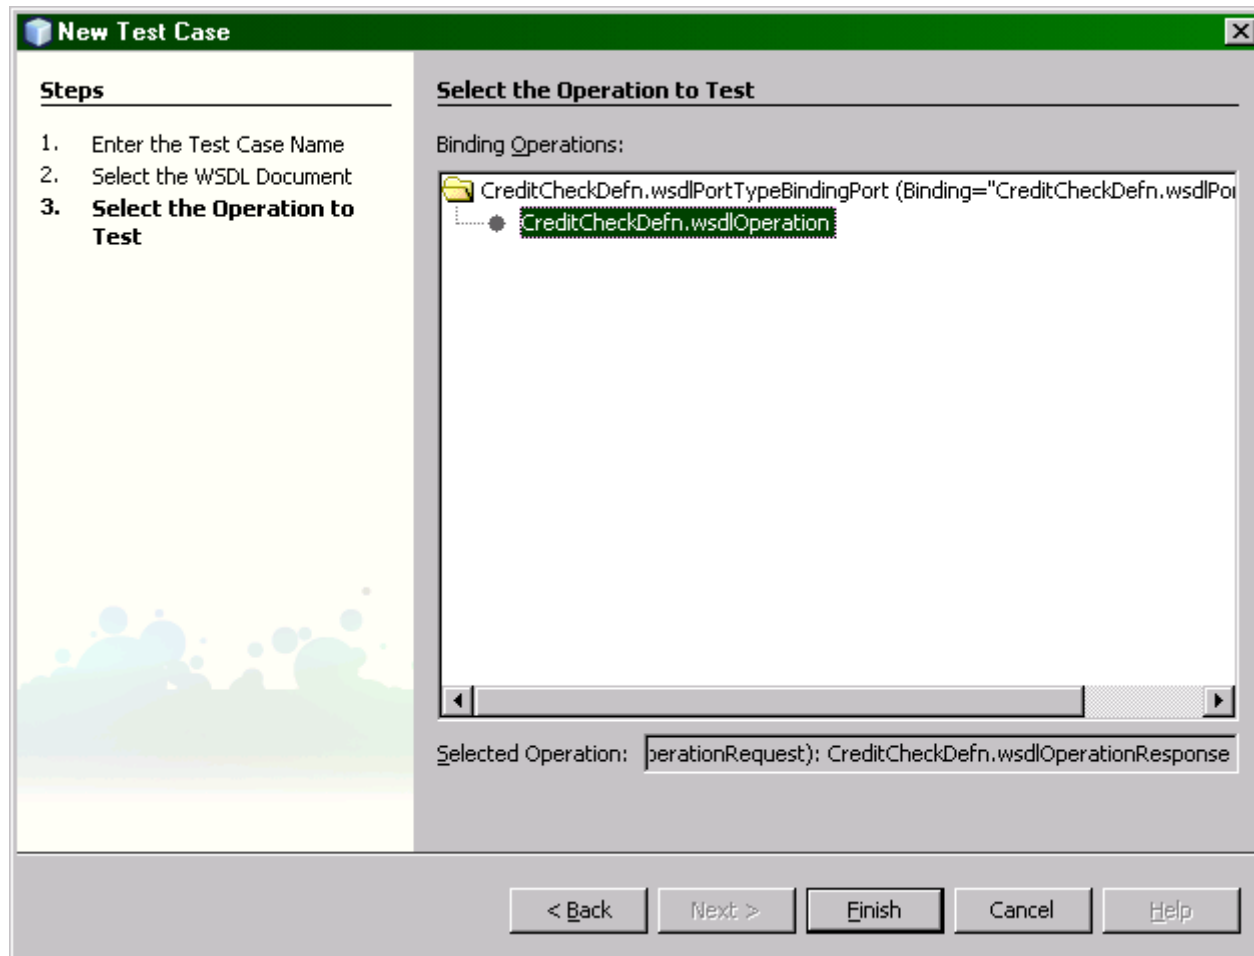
New Test Case

Steps

1. Enter the Test Case Name
2. Select the WSDL Document
3. Select the Operation to Test

Select the Operation to Test

Binding Operations:

CreditCheckDefn.wsdlPortTypeBindingPort (Binding="CreditCheckDefn.wsdlPo
CreditCheckDefn.wsdlOperation

Selected Operation: perationRequest): CreditCheckDefn.wsdlOperationResponse

< Back | Next > | Finish | Cancel | Help